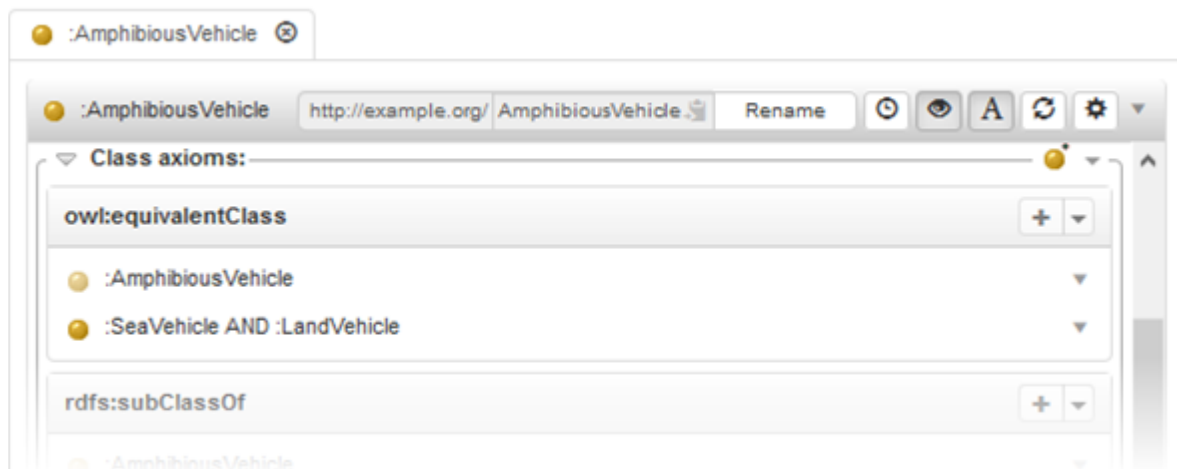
:AmphibiousVehicle

:AmphibiousVehicle http://example.org/ AmphibiousVehicle Rename A

Class axioms:

owl:equivalentClass

:AmphibiousVehicle

:SeaVehicle AND :LandVehicle

rdfs:subClassOf

:AmphibiousVehicle